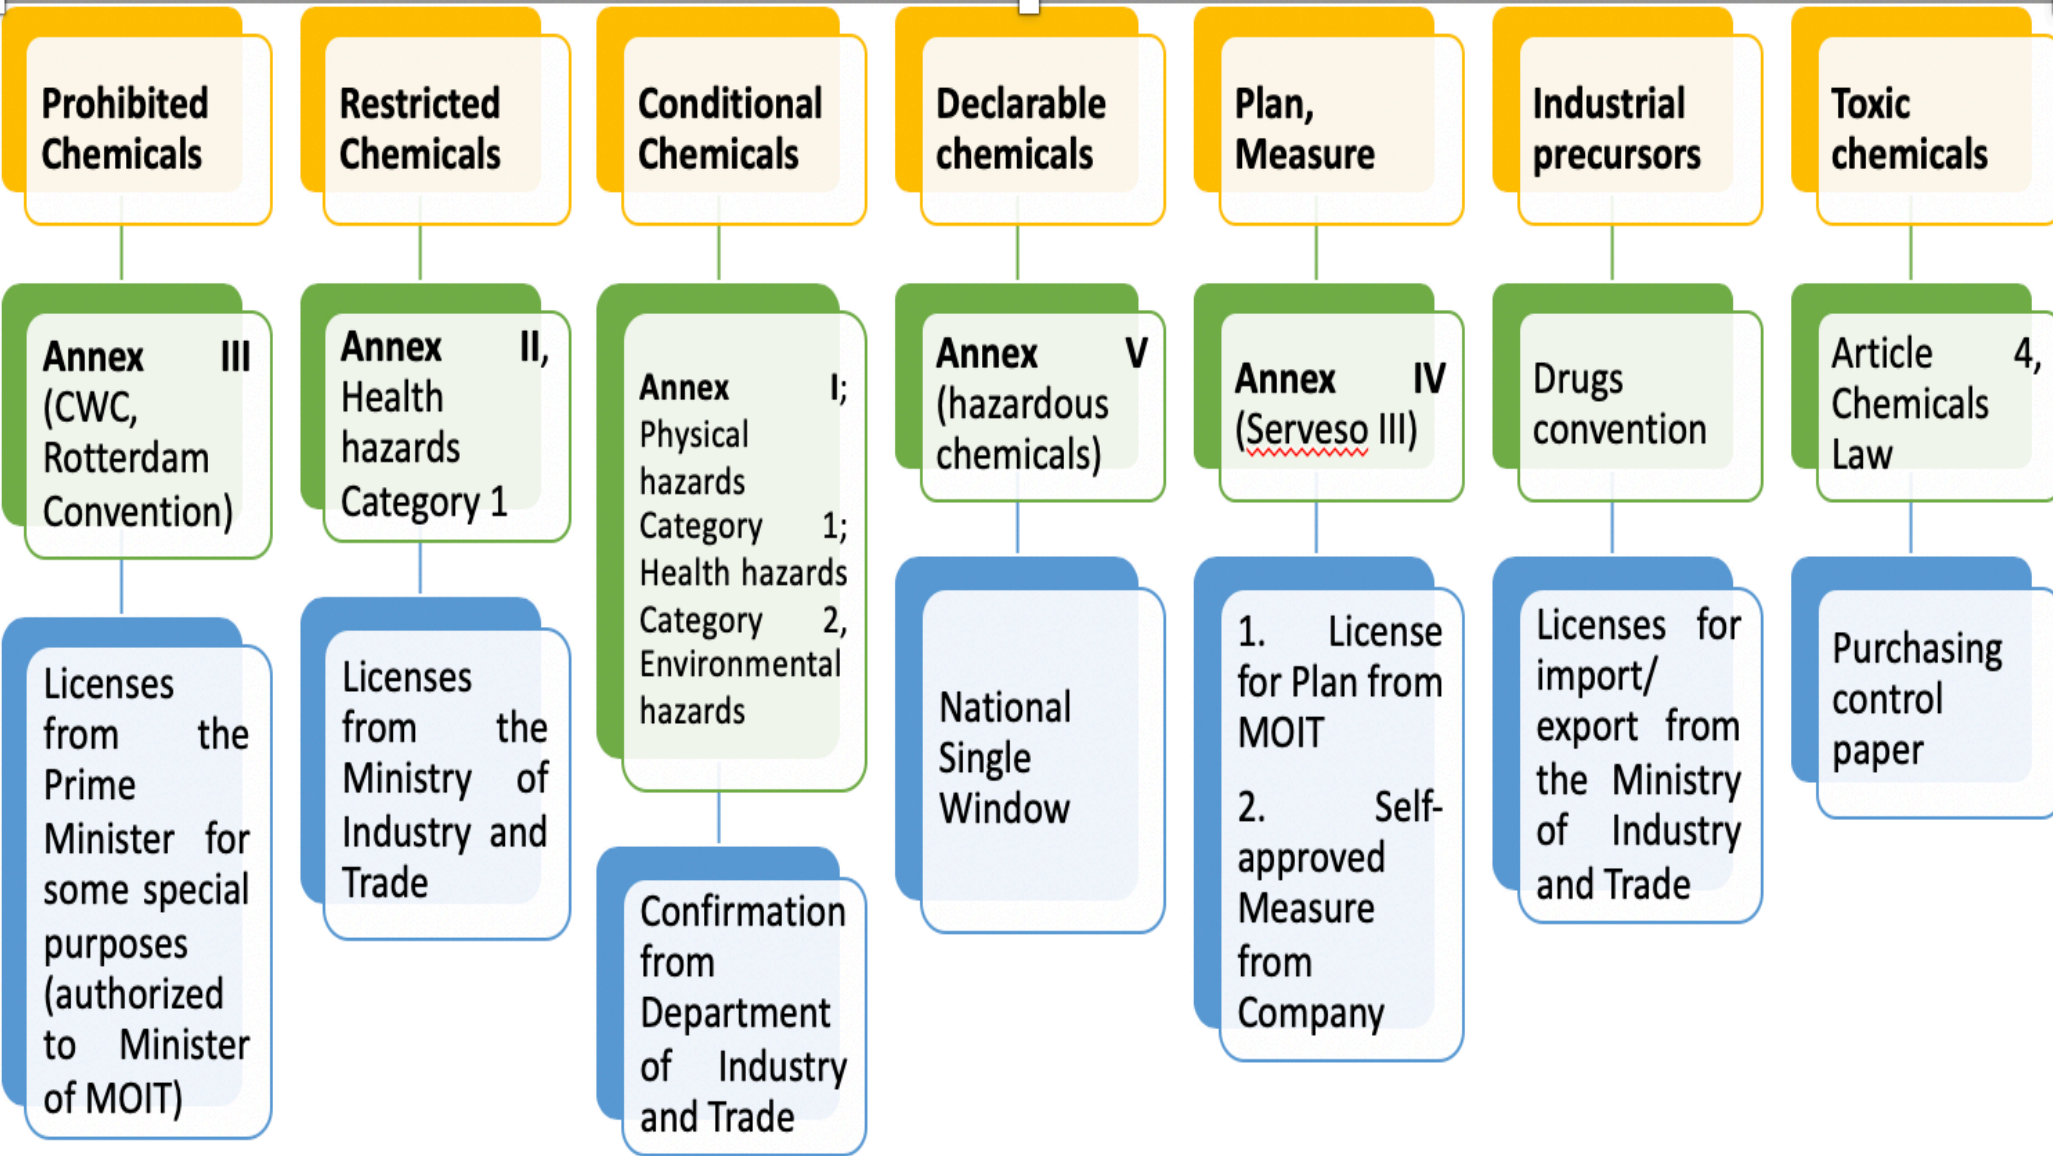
Prohibited Chemicals

Annex III (CWC, Rotterdam Convention)

Licenses from the Prime Minister for some special purposes (authorized to Minister of MOIT)

Restricted Chemicals

Annex II, Health hazards Category 1

Licenses from the Ministry of Industry and Trade

Conditional Chemicals

Annex I; Physical hazards Category 1; Health hazards Category 2, Environmental hazards

Confirmation from Department of Industry and Trade

Declarable chemicals

Annex V (hazardous chemicals)

National Single Window

Plan, Measure

Annex IV (Serveso III)

1. License for Plan from MOIT

2. Self-approved Measure from Company

Industrial precursors

Drugs convention

Licenses for import/ export from the Ministry of Industry and Trade

Toxic chemicals

Article 4, Chemicals Law

Purchasing control paper